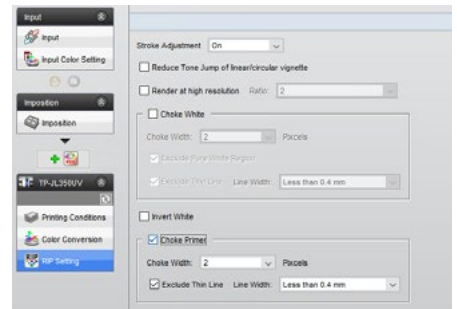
Input

Input

Input Color Setting

Imposition

Imposition

TP-JL350UV

Printing Conditions

Color Conversion

RIP Setting

Stroke Adjustment On

Reduce Tone Jump of linear/circular vignette

Render at high resolution Ratio: 2

Choke White

Choke Width: 2 Pixcels

Exclude Pure White Region

Exclude Thin Line Line Width: Less than 0.4 mm

Invert White

Choke Primer

Choke Width: 2 Pixcels

Exclude Thin Line Line Width: Less than 0.4 mm